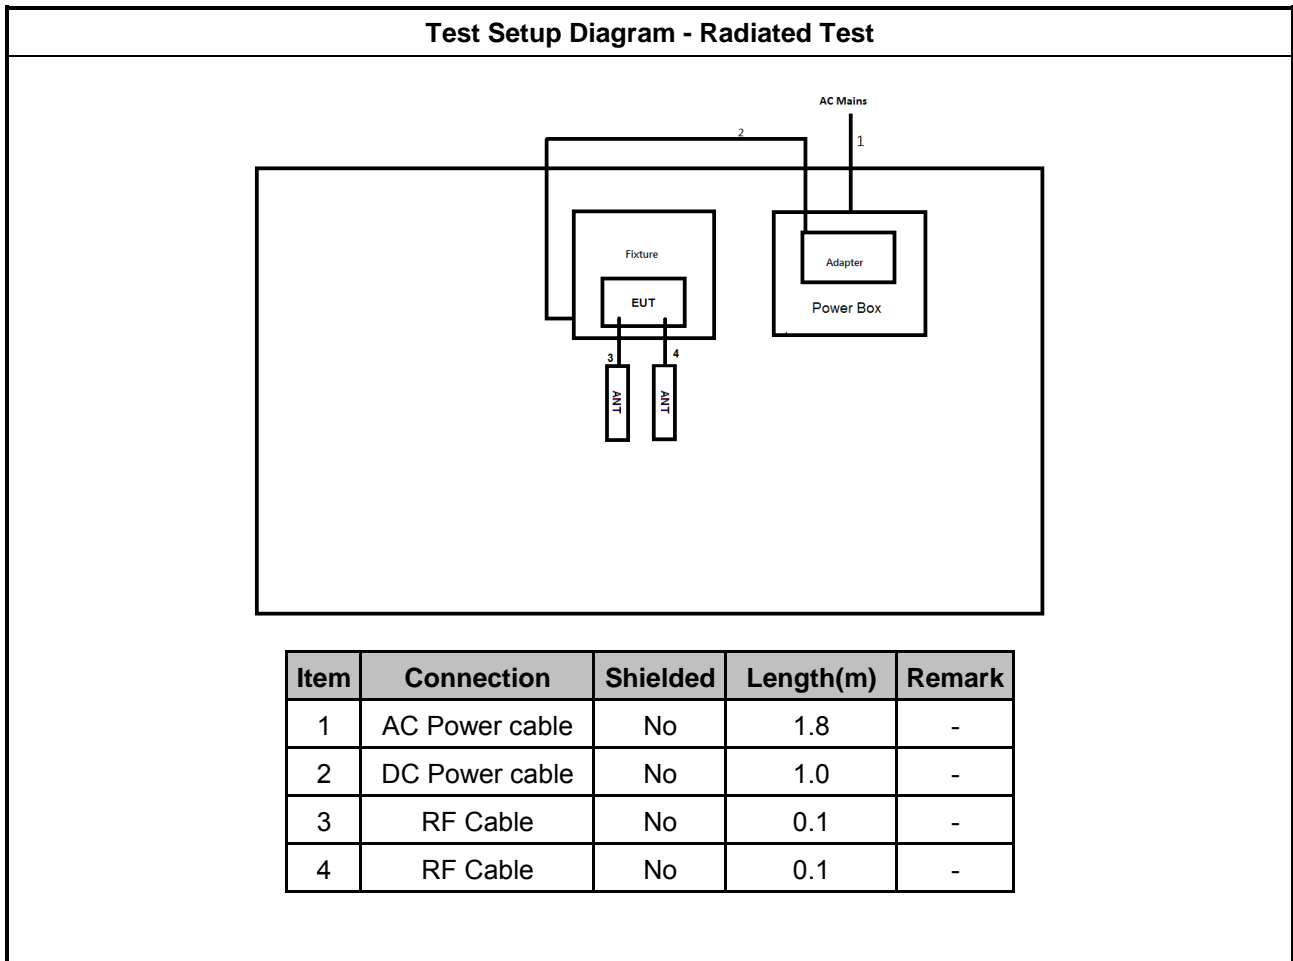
Test Setup Diagram - Radiated Test

AC Mains
1
2
Fixture
EUT
Adapter
Power Box
3
4
ANT
ANT

| Item | Connection | Shielded | Length(m) | Remark |
|---|---|---|---|---|
| 1 | AC Power cable | No | 1.8 | - |
| 2 | DC Power cable | No | 1.0 | - |
| 3 | RF Cable | No | 0.1 | - |
| 4 | RF Cable | No | 0.1 | - |